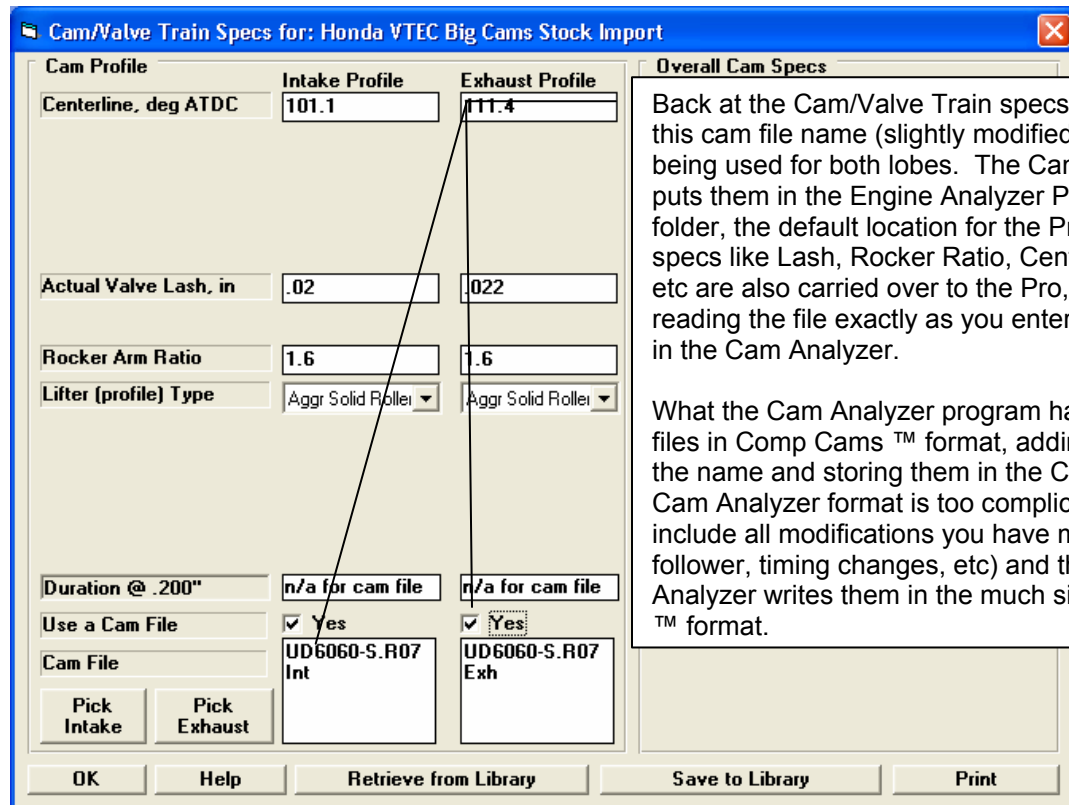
Cam/Valve Train Specs for: Honda VTEC Big Cams Stock Import

Cam Profile
Intake Profile
Exhaust Profile
Centerline, deg ATDC
101.1
111.4

Actual Valve Lash, in
.02
.022

Rocker Arm Ratio
1.6
1.6

Lifter (profile) Type
Aggr Solid Roller
Aggr Solid Roller

Duration @ .200"
n/a for cam file
n/a for cam file

Use a Cam File
Yes
Yes

Cam File
UD6060-S.R07 Int
UD6060-S.R07 Exh

Pick Intake
Pick Exhaust

Overall Cam Specs

Back at the Cam/Valve Train specs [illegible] this cam file name (slightly modified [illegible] being used for both lobes. The Ca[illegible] puts them in the Engine Analyzer P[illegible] folder, the default location for the P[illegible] specs like Lash, Rocker Ratio, Cen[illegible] etc are also carried over to the Pro, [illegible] reading the file exactly as you ente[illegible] in the Cam Analyzer.

What the Cam Analyzer program ha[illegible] files in Comp Cams ™ format, addi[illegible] the name and storing them in the C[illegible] Cam Analyzer format is too complic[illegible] include all modifications you have m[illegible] follower, timing changes, etc) and th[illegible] Analyzer writes them in the much si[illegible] ™ format.

OK
Help
Retrieve from Library
Save to Library
Print